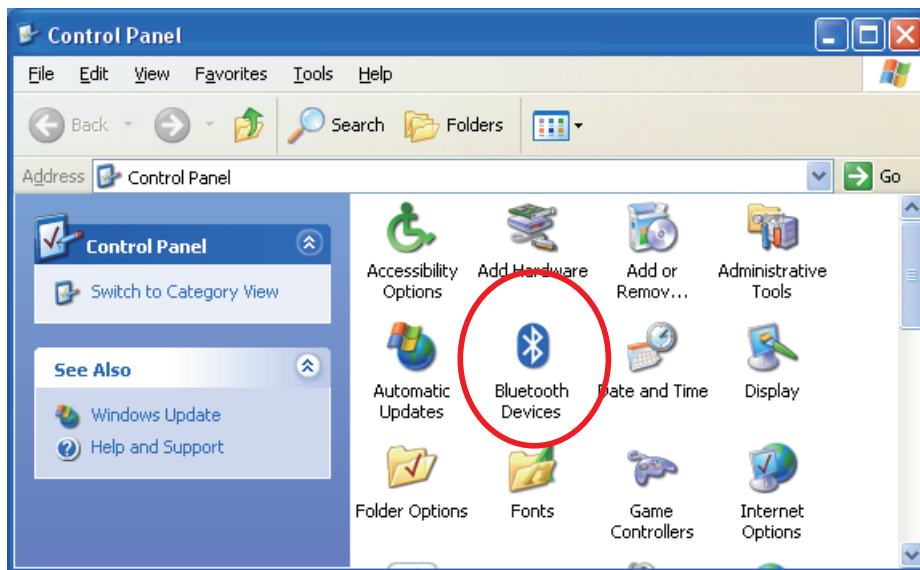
Control Panel

File Edit View Favorites Tools Help

Back Search Folders

Address Control Panel Go

Control Panel

Switch to Category View

See Also

Windows Update

Help and Support

Accessibility Options

Add Hardware

Add or Remov...

Administrative Tools

Automatic Updates

Bluetooth Devices

Date and Time

Display

Folder Options

Fonts

Game Controllers

Internet Options